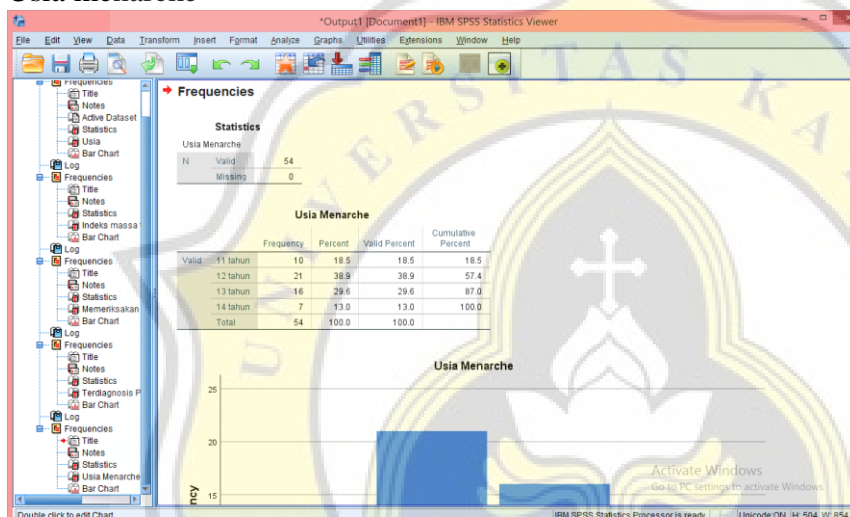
Usia menarche

*Output1 [Document1] - IBM SPSS Statistics Viewer

File Edit View Data Transform Insert Format Analyze Graphs Utilities Extensions Window Help

Frequencies
Title
Notes
Active Dataset
Statistics
Usia
Bar Chart
Log
Frequencies
Title
Notes
Statistics
Indeks massa
Bar Chart
Log
Frequencies
Title
Notes
Statistics
Memeriksakan
Bar Chart
Log
Frequencies
Title
Notes
Statistics
Terdiagnosis P
Bar Chart
Log
Frequencies
Title
Notes
Statistics
Usia Menarche
Bar Chart

Frequencies

Statistics

Usia Menarche

| N | Valid | 54 |
|---|---|---|
| | Missing | 0 |

Usia Menarche

| | | Frequency | Percent | Valid Percent | Cumulative Percent |
|---|---|---|---|---|---|
| Valid | 11 tahun | 10 | 18.5 | 18.5 | 18.5 |
| | 12 tahun | 21 | 38.9 | 38.9 | 57.4 |
| | 13 tahun | 16 | 29.6 | 29.6 | 87.0 |
| | 14 tahun | 7 | 13.0 | 13.0 | 100.0 |
| | Total | 54 | 100.0 | 100.0 | |

Usia Menarche

25
20
15
ncy

Activate Windows
Go to PC settings to activate Windows.

Double click to edit Chart
IBM SPSS Statistics Processor is ready
Unicode:ON H: 504, W: 854